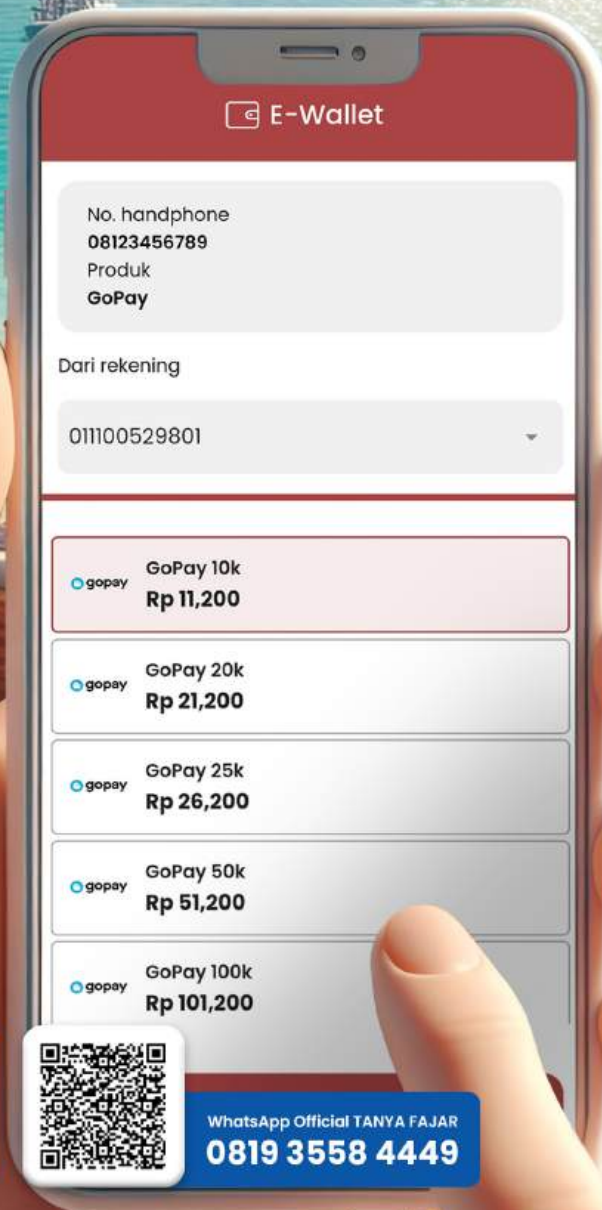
E-Wallet

No. handphone
08123456789
Produk
GoPay

Dari rekening

011100529801

gopay GoPay 10k
Rp 11,200

gopay GoPay 20k
Rp 21,200

gopay GoPay 25k
Rp 26,200

gopay GoPay 50k
Rp 51,200

gopay GoPay 100k
Rp 101,200

WhatsApp Official TANYA FAJAR
0819 3558 4449